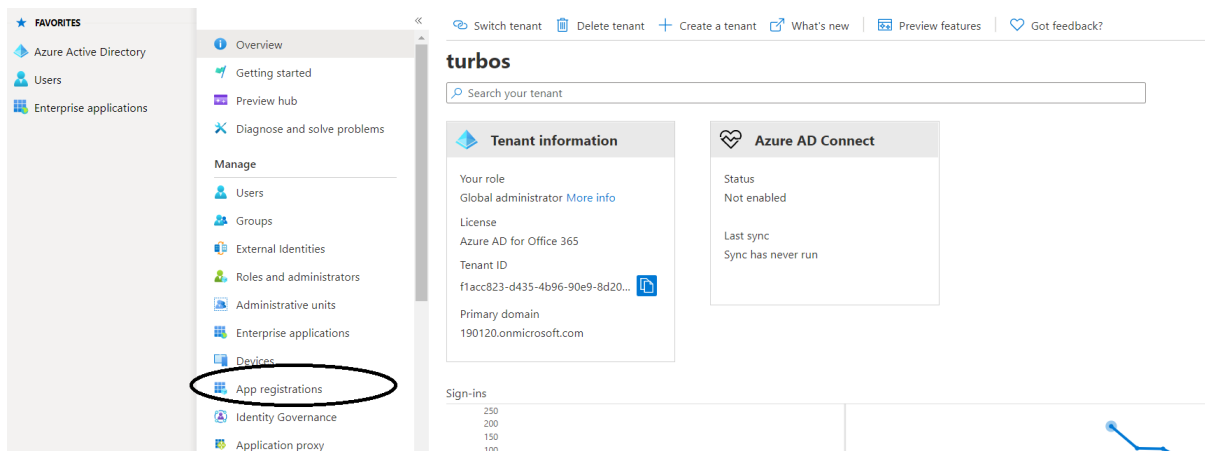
FAVORITES
Azure Active Directory
Users
Enterprise applications

«
Overview
Getting started
Preview hub
Diagnose and solve problems
Manage
Users
Groups
External Identities
Roles and administrators
Administrative units
Enterprise applications
Devices
App registrations
Identity Governance
Application proxy

Switch tenant | Delete tenant | Create a tenant | What's new | Preview features | Got feedback?

turbos

Search your tenant

Tenant information
Your role
Global administrator More info
License
Azure AD for Office 365
Tenant ID
f1acc823-d435-4b96-90e9-8d20...
Primary domain
190120.onmicrosoft.com

Azure AD Connect
Status
Not enabled
Last sync
Sync has never run

Sign-ins
250
200
150
100